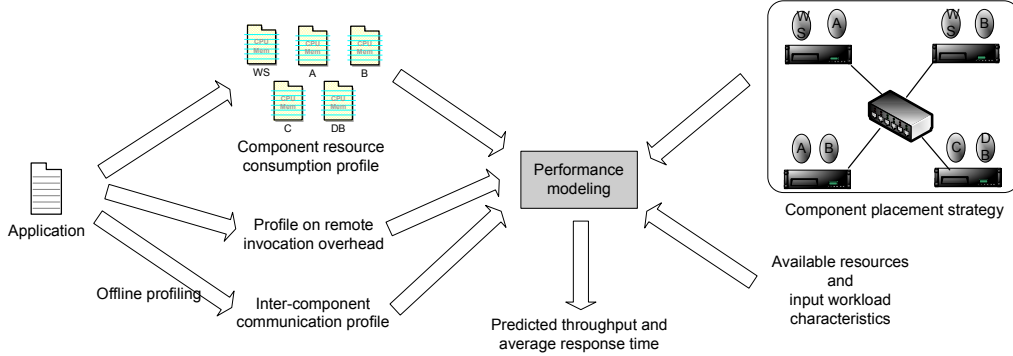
CPU Mem WS
CPU Mem A
CPU Mem B
CPU Mem C
CPU Mem DB

Component resource consumption profile

Application

Profile on remote invocation overhead

Offline profiling

Inter-component communication profile

Performance modeling

Predicted throughput and average response time

WS A WS B A B C DB

Component placement strategy

Available resources and input workload characteristics